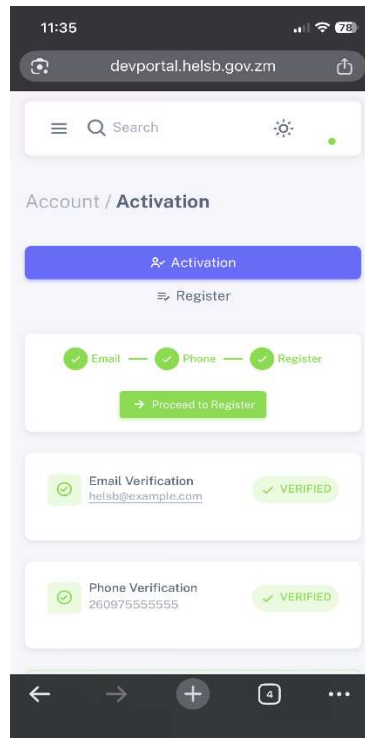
11:35

78

devportal.helsb.gov.zm

Search

Account / **Activation**

Activation

Register

Email — Phone — Register

→ Proceed to Register

Email Verification
helsb@example.com

VERIFIED

Phone Verification
260975555555

VERIFIED

4